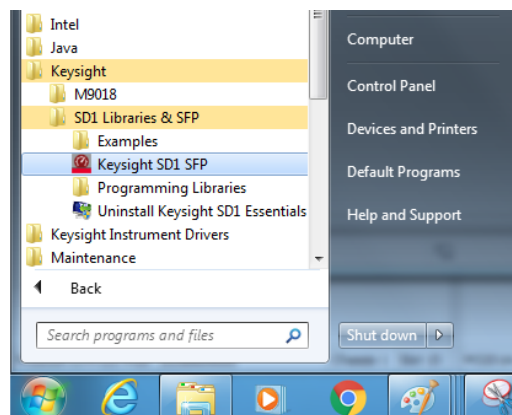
Intel
Java
Keysight
M9018
SD1 Libraries & SFP
Examples
Keysight SD1 SFP
Programming Libraries
Uninstall Keysight SD1 Essentials
Keysight Instrument Drivers
Maintenance

Back

Search programs and files

Computer
Control Panel
Devices and Printers
Default Programs
Help and Support

Shut down